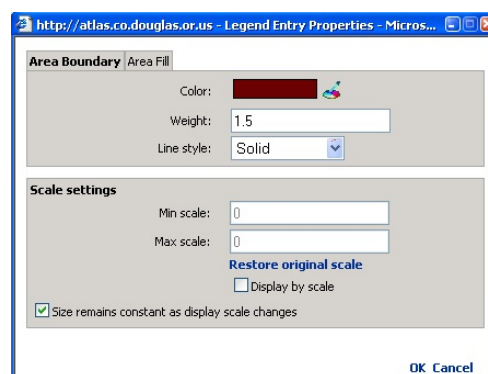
http://atlas.co.douglas.or.us - Legend Entry Properties - Micros...

Area Boundary Area Fill

Color:

Weight: 1.5

Line style: Solid

Scale settings

Min scale: 0

Max scale: 0

Restore original scale

Display by scale

Size remains constant as display scale changes

OK Cancel